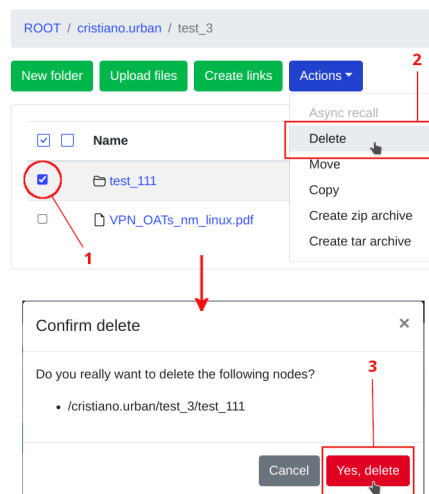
ROOT / cristiano.urban / test_3

New folder Upload files Create links Actions

2

Async recall
Delete
Move
Copy
Create zip archive
Create tar archive

Name

test_111

VPN_OATs_nm_linux.pdf

1

Confirm delete ×

Do you really want to delete the following nodes?

3

• /cristiano.urban/test_3/test_111

Cancel Yes, delete